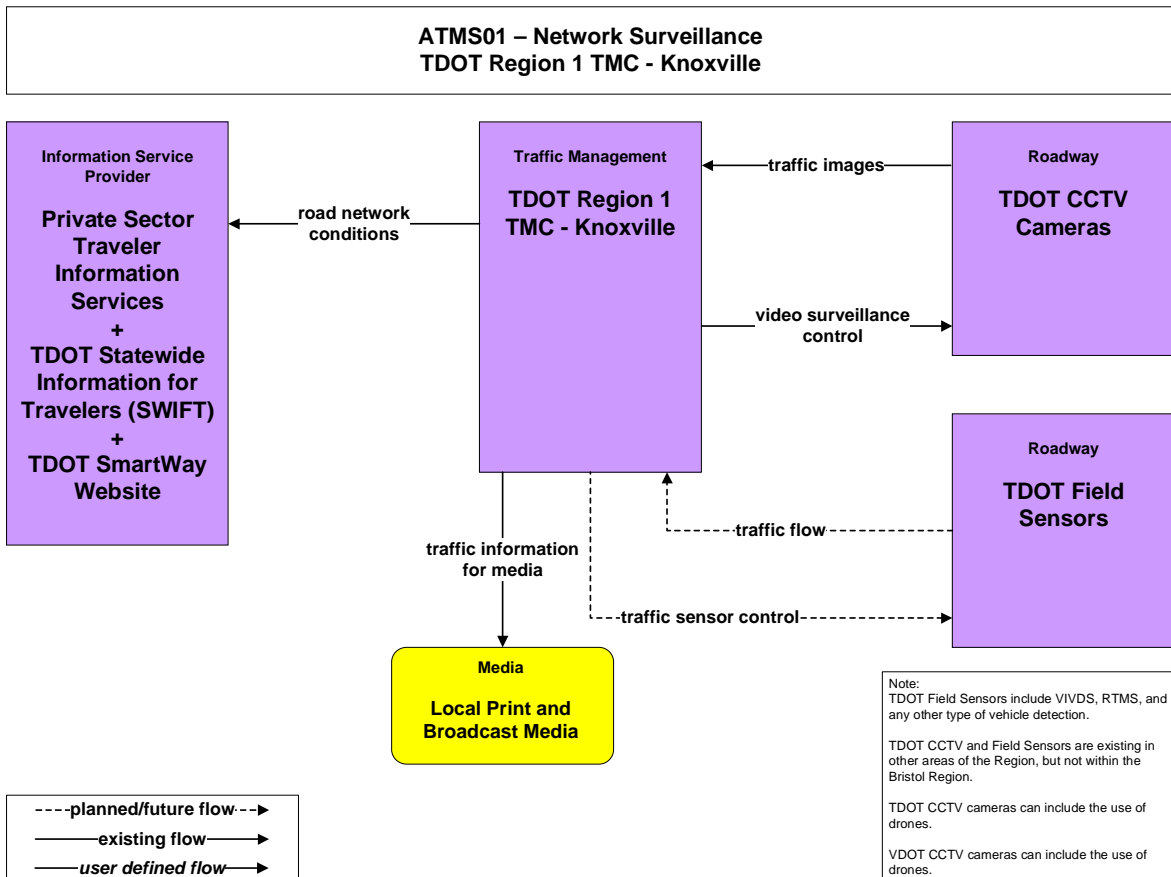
ATMS01 – Network Surveillance
TDOT Region 1 TMC - Knoxville

Information Service Provider

Private Sector Traveler Information Services
+
TDOT Statewide Information for Travelers (SWIFT)
+
TDOT SmartWay Website

road network conditions

Traffic Management

TDOT Region 1 TMC - Knoxville

traffic images

Roadway

TDOT CCTV Cameras

video surveillance control

Roadway

TDOT Field Sensors

traffic flow

traffic information for media

traffic sensor control

Media

Local Print and Broadcast Media

planned/future flow
existing flow
user defined flow

Note:
TDOT Field Sensors include VIVDS, RTMS, and any other type of vehicle detection.

TDOT CCTV and Field Sensors are existing in other areas of the Region, but not within the Bristol Region.

TDOT CCTV cameras can include the use of drones.

VDOT CCTV cameras can include the use of drones.